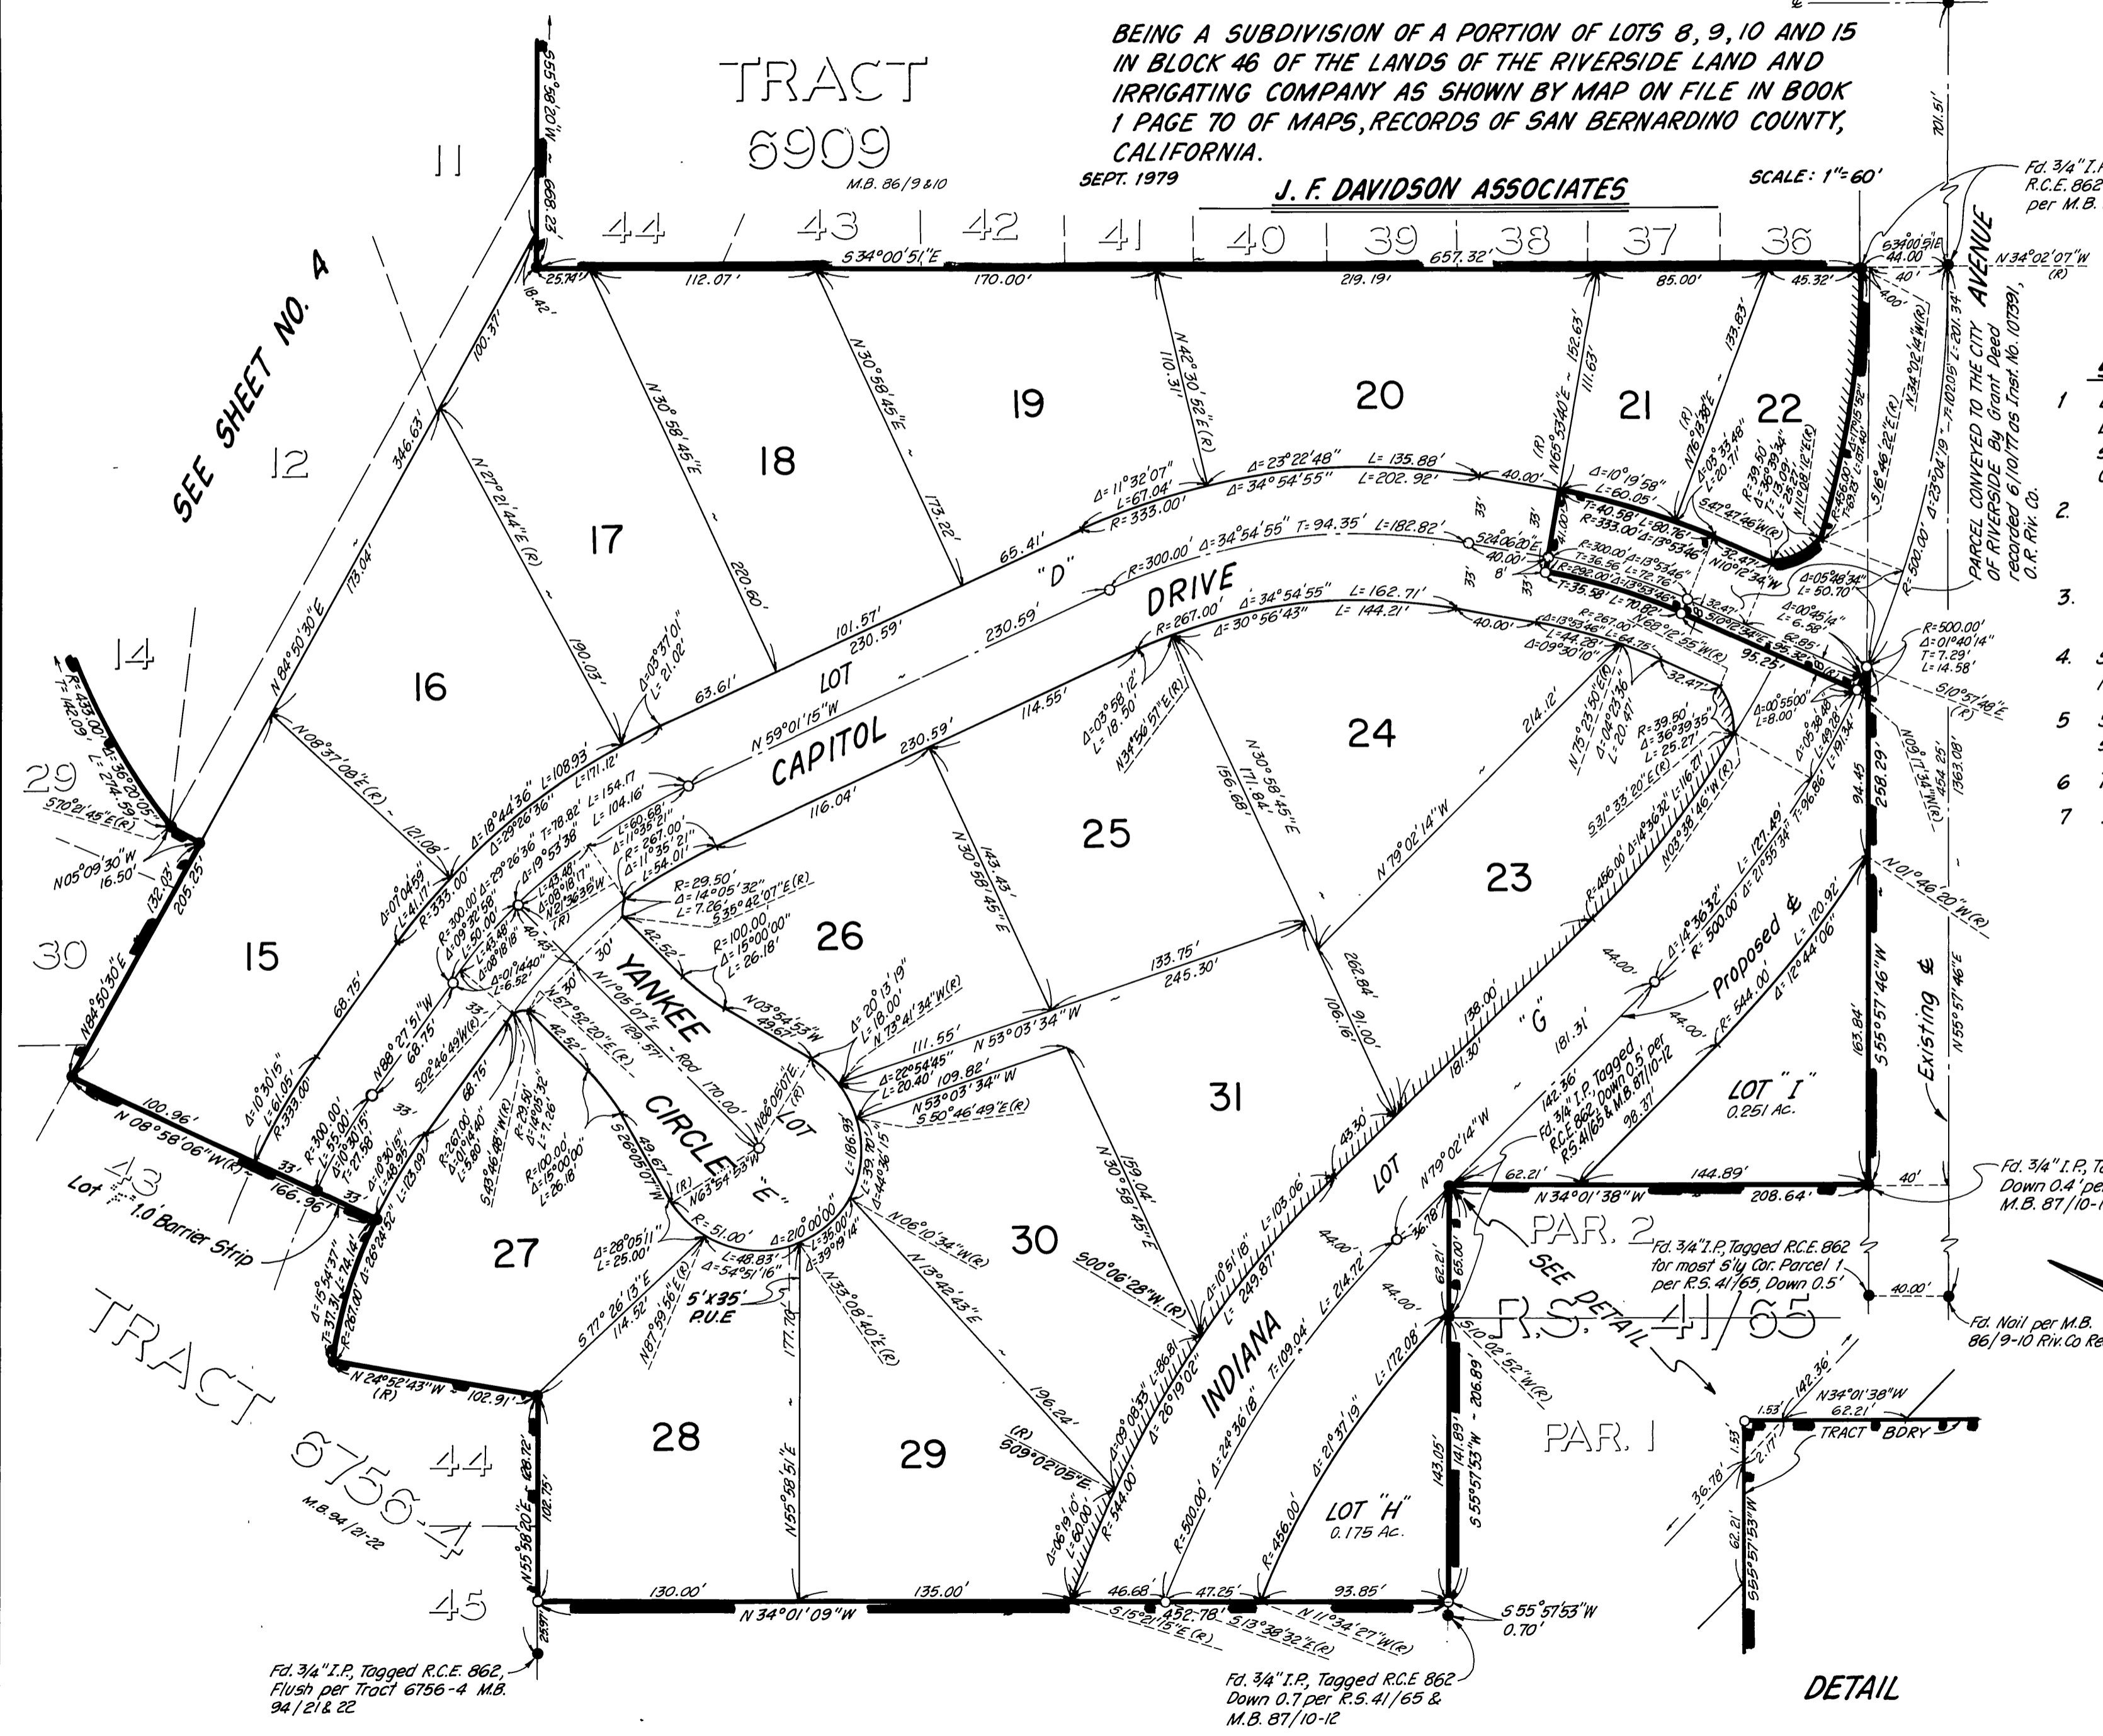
BEING A SUBDIVISION OF A PORTION OF LOTS 8, 9, 10 AND 15 IN BLOCK 46 OF THE LANDS OF THE RIVERSIDE LAND AND IRRIGATING COMPANY AS SHOWN BY MAP ON FILE IN BOOK 1 PAGE 70 OF MAPS, RECORDS OF SAN BERNARDINO COUNTY, CALIFORNIA.

SEPT. 1979

J. F. DAVIDSON ASSOCIATES

SCALE: 1"=60'

TRACT 6909
M.B. 86/9 & 10

11 44 43 42 41 40 39 38 37 36

S 34°00'51"E 657.32'
112.07' 170.00' 219.19' 85.00' 45.32'
25.74' 18.42' 100.37' 346.63' 173.04'

SEE SHEET NO. 4

12 14 29 30 43 44 45

16 15 17 18 19 20 21 22 24 25 23 26 31 27 30 28 29

N 84°50'30"E
N 27°21'44"E (R)
N 30°58'45"E
N 42°30'52"E (R)
N 63°53'40"E (R)
N 76°13'38"E (R)
N 08°37'08"E (R)
N 59°01'15"W
N 79°02'14"W
N 53°03'34"W
N 30°58'45"E

CAPITOL "D" DRIVE
LOT
YANKEE CIRCLE "E" LOT
INDIANA "G" LOT

Proposed ℄
Existing ℄
AVENUE

PARCEL CONVEYED TO THE CITY OF RIVERSIDE By Grant Deed recorded 6/10/17 as Inst. No. 107391, O.R. Riv. Co.

LOT "I" 0.251 Ac.
LOT "H" 0.175 Ac.

PAR. 2
PAR. 1
R.S. 41/65
SEE DETAIL

Lot "F" 1.0' Barrier Strip
5'X35' P.U.E

TRACT 6756-4
M.B. 94/21-22

S 55°57'46"W
N 34°01'38"W 208.64'
144.89' 62.21'
N 34°01'09"W
130.00' 135.00' 46.68' 47.25' 93.85'
S 55°57'53"W 0.70'
S 55°57'53"W - 206.89'

Fd. 3/4" I.P, Tagged R.C.E. 862, Flush per Tract 6756-4 M.B. 94/21 & 22

Fd. 3/4" I.P, Tagged R.C.E 862 Down 0.7 per R.S. 41/65 & M.B. 87/10-12

Fd. 3/4" I.P, Tagged R.C.E. 862 for most S'ly Cor. Parcel 1 per R.S. 41/65, Down 0.5'

Fd. 3/4" I.P, Tagged R.C.E. 862 Down 0.5' per R.S. 41/65 & M.B. 87/10-12

Fd. 3/4" I.P, T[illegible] Down 0.4' pe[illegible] M.B. 87/10-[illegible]

Fd. Nail per M.B. 86/9-10 Riv.Co Re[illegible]

Fd. 3/4" I.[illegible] R.C.E. 862 per M.B. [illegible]

N 34°02'07"W (R)
S 34°00'51"E 44.00
701.51'
1363.08'
454.25'

N34°01'38"W 62.21'
TRACT BDRY
142.36'
36.78'
62.21'
S55°57'53"W

DETAIL

1 2. 3. 4. 5 6 7